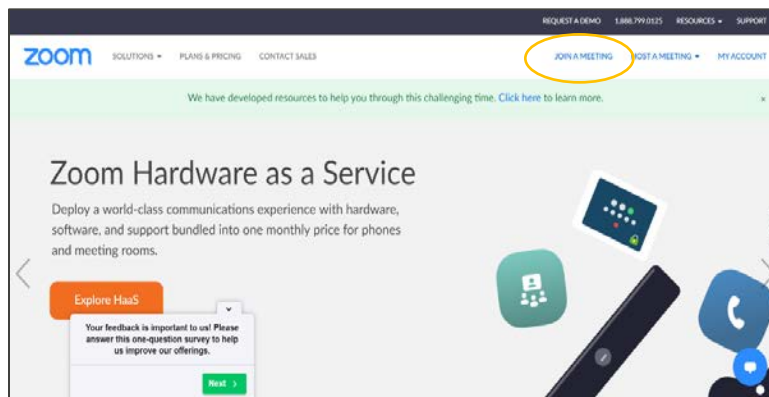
REQUEST A DEMO 1.888.799.0125 RESOURCES ▾ SUPPORT

zoom SOLUTIONS ▾ PLANS & PRICING CONTACT SALES JOIN A MEETING HOST A MEETING ▾ MY ACCOUNT

We have developed resources to help you through this challenging time. Click here to learn more. ×

Zoom Hardware as a Service

Deploy a world-class communications experience with hardware, software, and support bundled into one monthly price for phones and meeting rooms.

Explore HaaS

Your feedback is important to us! Please answer this one-question survey to help us improve our offerings.

Next ›